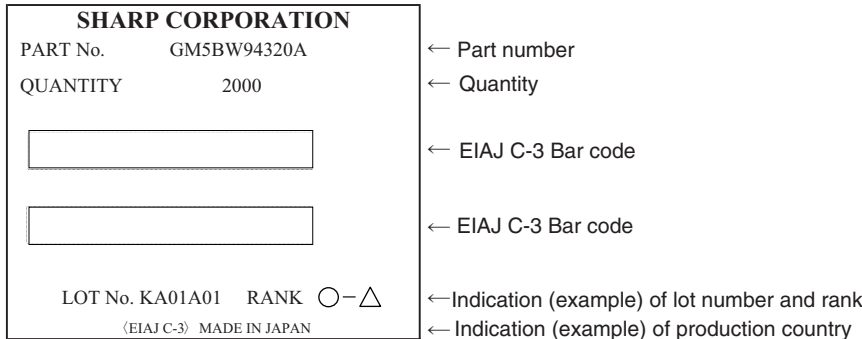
SHARP CORPORATION

PART No. GM5BW94320A ← Part number

QUANTITY 2000 ← Quantity

← EIAJ C-3 Bar code

← EIAJ C-3 Bar code

LOT No. KA01A01 RANK ○−△ ←Indication (example) of lot number and rank

〈EIAJ C-3〉 MADE IN JAPAN ← Indication (example) of production country